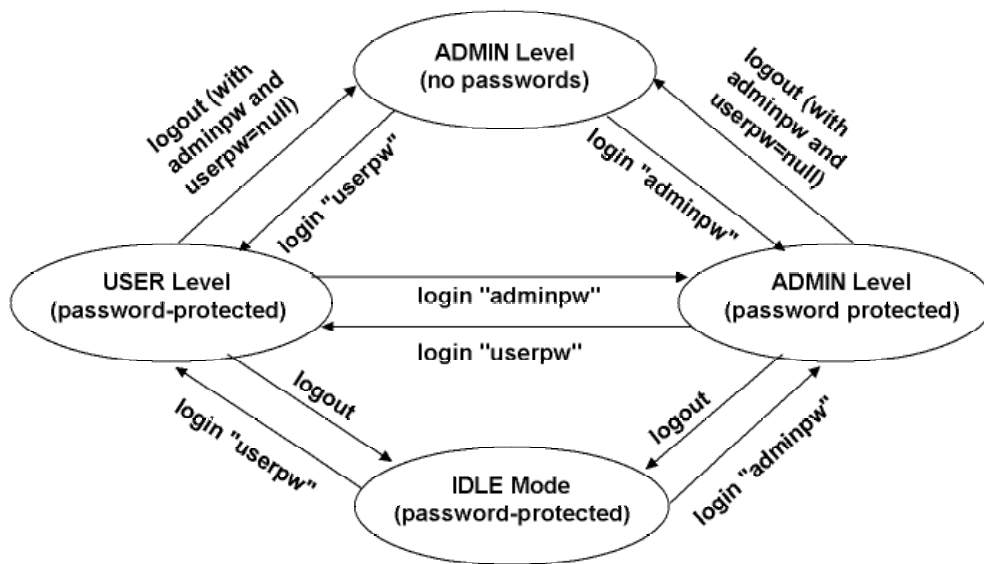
ADMIN Level
(no passwords)

logout (with adminpw and userpw=null)

login "userpw"

login "adminpw"

logout (with adminpw and userpw=null)

USER Level
(password-protected)

login "adminpw"

login "userpw"

ADMIN Level
(password protected)

logout

login "userpw"

logout

login "adminpw"

IDLE Mode
(password-protected)